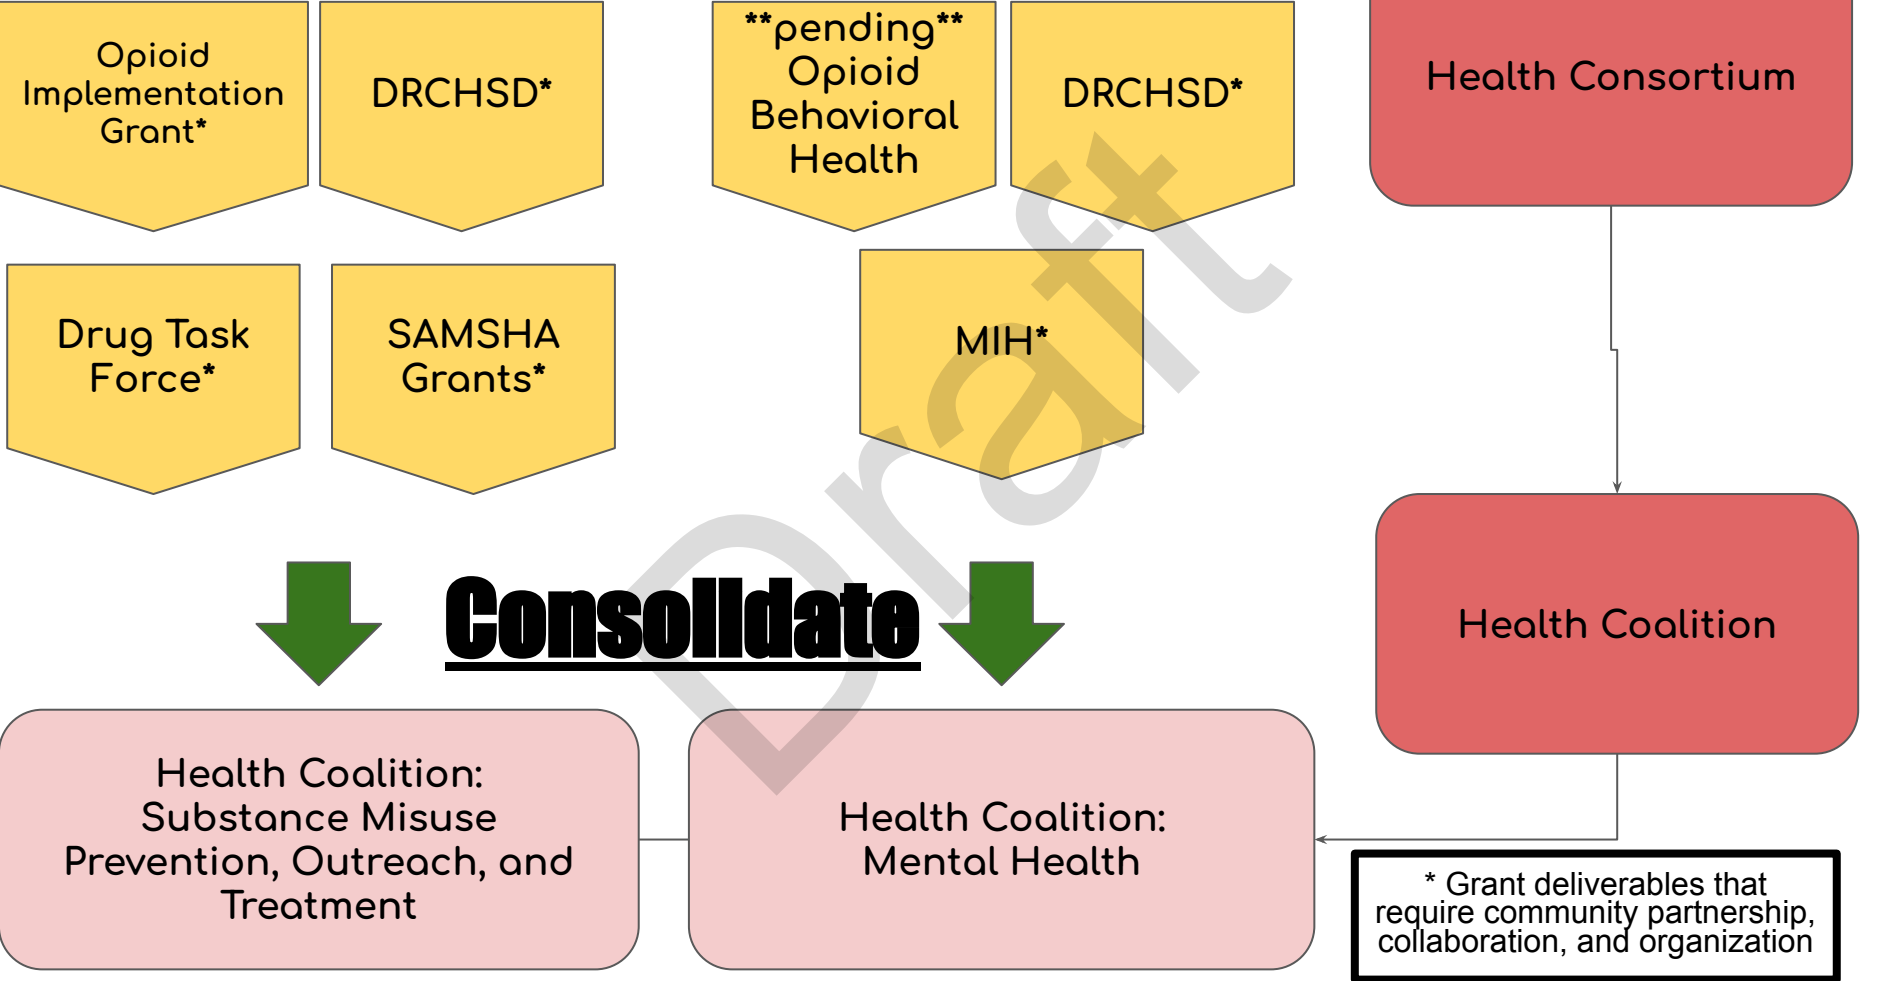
Opioid Implementation Grant*

DRCHSD*

**pending** Opioid Behavioral Health

DRCHSD*

Health Consortium

Drug Task Force*

SAMSHA Grants*

MIH*

Draft

Consolidate

Health Coalition

Health Coalition: Substance Misuse Prevention, Outreach, and Treatment

Health Coalition: Mental Health

* Grant deliverables that require community partnership, collaboration, and organization